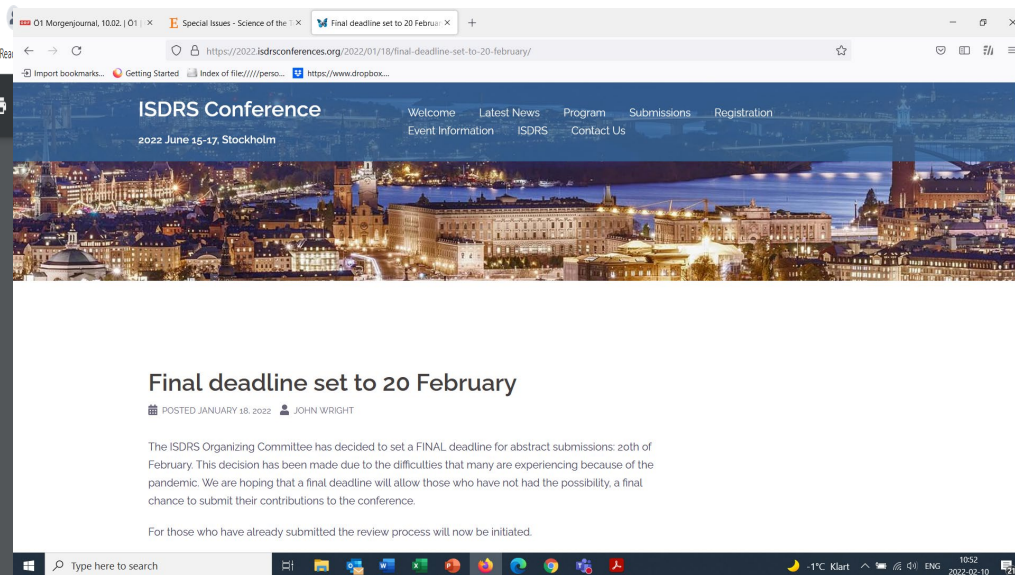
Ö1 Morgenjournal, 10.02. | Ö1 | × Special Issues - Science of the × Final deadline set to 20 Februar ×

https://2022.isdrsconferences.org/2022/01/18/final-deadline-set-to-20-february/

Import bookmarks... Getting Started Index of file:////perso... https://www.dropbox....

ISDRS Conference

2022 June 15-17, Stockholm

Welcome Latest News Program Submissions Registration Event Information ISDRS Contact Us

Final deadline set to 20 February

POSTED JANUARY 18, 2022 JOHN WRIGHT

The ISDRS Organizing Committee has decided to set a FINAL deadline for abstract submissions: 20th of February. This decision has been made due to the difficulties that many are experiencing because of the pandemic. We are hoping that a final deadline will allow those who have not had the possibility, a final chance to submit their contributions to the conference.

For those who have already submitted the review process will now be initiated.

Type here to search

-1°C Klart ENG 10:52 2022-02-10